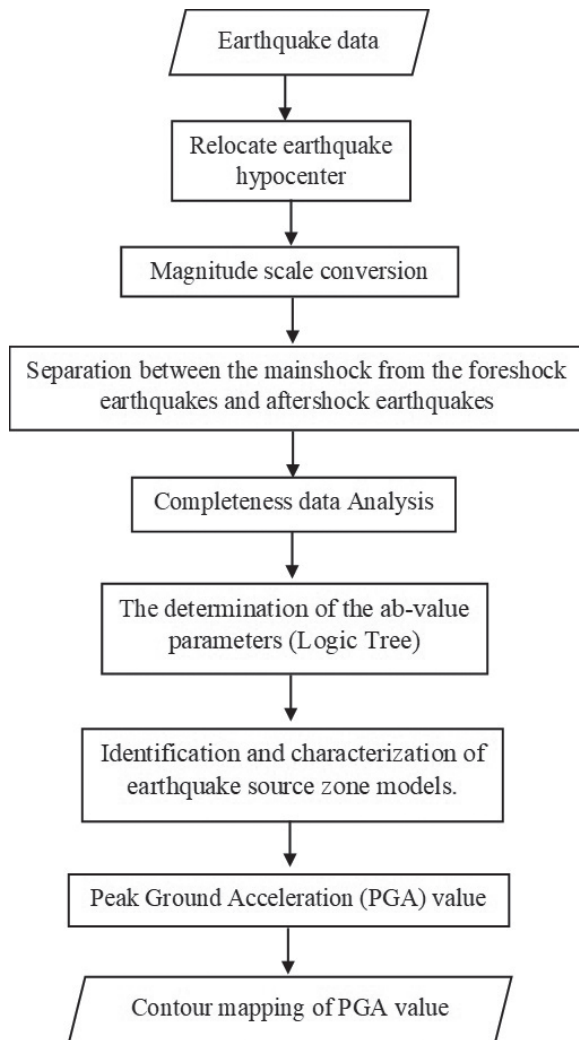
Earthquake data

Relocate earthquake hypocenter

Magnitude scale conversion

Separation between the mainshock from the foreshock earthquakes and aftershock earthquakes

Completeness data Analysis

The determination of the ab-value parameters (Logic Tree)

Identification and characterization of earthquake source zone models.

Peak Ground Acceleration (PGA) value

Contour mapping of PGA value